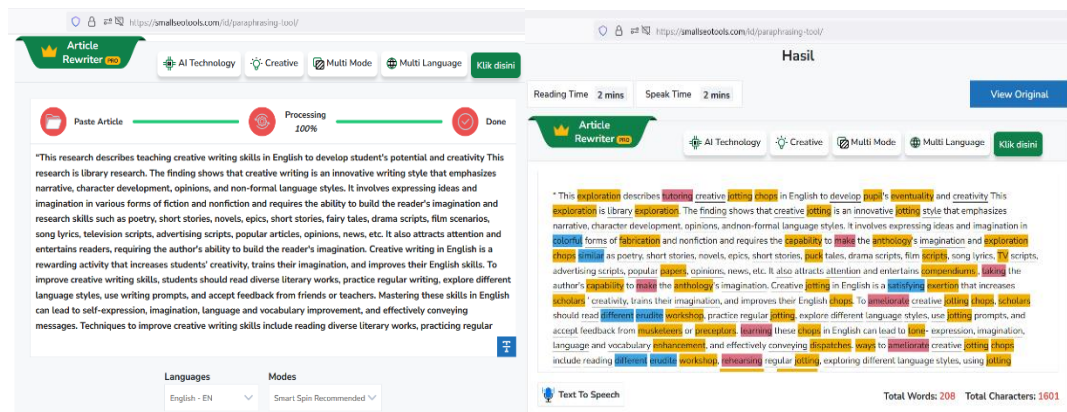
https://smallseotools.com/id/paraphrasing-tool/

Article Rewriter PRO

AI Technology
Creative
Multi Mode
Multi Language
Klik disini

Paste Article
Processing
100%
Done

"This research describes teaching creative writing skills in English to develop student's potential and creativity This research is library research. The finding shows that creative writing is an innovative writing style that emphasizes narrative, character development, opinions, and non-formal language styles. It involves expressing ideas and imagination in various forms of fiction and nonfiction and requires the ability to build the reader's imagination and research skills such as poetry, short stories, novels, epics, short stories, fairy tales, drama scripts, film scenarios, song lyrics, television scripts, advertising scripts, popular articles, opinions, news, etc. It also attracts attention and entertains readers, requiring the author's ability to build the reader's imagination. Creative writing in English is a rewarding activity that increases students' creativity, trains their imagination, and improves their English skills. To improve creative writing skills, students should read diverse literary works, practice regular writing, explore different language styles, use writing prompts, and accept feedback from friends or teachers. Mastering these skills in English can lead to self-expression, imagination, language and vocabulary improvement, and effectively conveying messages. Techniques to improve creative writing skills include reading diverse literary works, practicing regular

Languages
English - EN
Modes
Smart Spin Recommended

https://smallseotools.com/id/paraphrasing-tool/

Hasil

Reading Time 2 mins
Speak Time 2 mins
View Original

Article Rewriter PRO

AI Technology
Creative
Multi Mode
Multi Language
Klik disini

" This exploration describes tutoring creative jotting chops in English to develop pupil's eventuality and creativity This exploration is library exploration. The finding shows that creative jotting is an innovative jotting style that emphasizes narrative, character development, opinions, andnon-formal language styles. It involves expressing ideas and imagination in colorful forms of fabrication and nonfiction and requires the capability to make the anthology's imagination and exploration chops similar as poetry, short stories, novels, epics, short stories, puck tales, drama scripts, film scripts, song lyrics, TV scripts, advertising scripts, popular papers, opinions, news, etc. It also attracts attention and entertains compendiums , taking the author's capability to make the anthology's imagination. Creative jotting in English is a satisfying exertion that increases scholars ' creativity, trains their imagination, and improves their English chops. To ameliorate creative jotting chops, scholars should read different erudite workshop, practice regular jotting, explore different language styles, use jotting prompts, and accept feedback from musketeers or preceptors. learning these chops in English can lead to tone- expression, imagination, language and vocabulary enhancement, and effectively conveying dispatches. ways to ameliorate creative jotting chops include reading different erudite workshop, rehearsing regular jotting, exploring different language styles, using jotting

Text To Speech
Total Words: 208 Total Characters: 1601